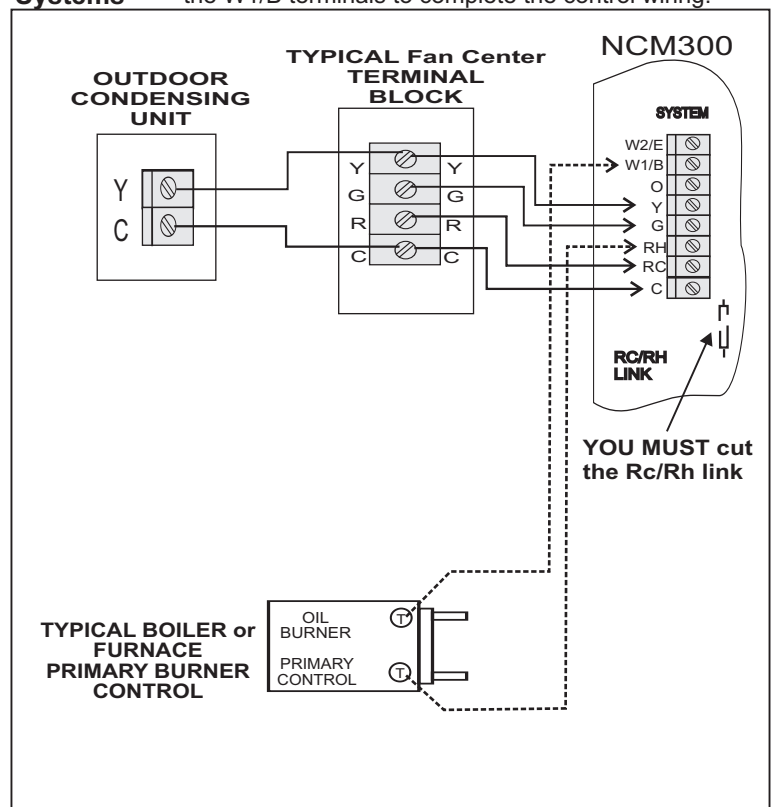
Systems the W1/B terminals to complete the control wiring.

NCM300

OUTDOOR CONDENSING UNIT

Y
C

TYPICAL Fan Center TERMINAL BLOCK

Y Y
G G
R R
C C

SYSTEM

W2/E
W1/B
O
Y
G
RH
RC
C

RC/RH LINK

YOU MUST cut the Rc/Rh link

TYPICAL BOILER or FURNACE PRIMARY BURNER CONTROL

OIL BURNER

PRIMARY CONTROL

T

T